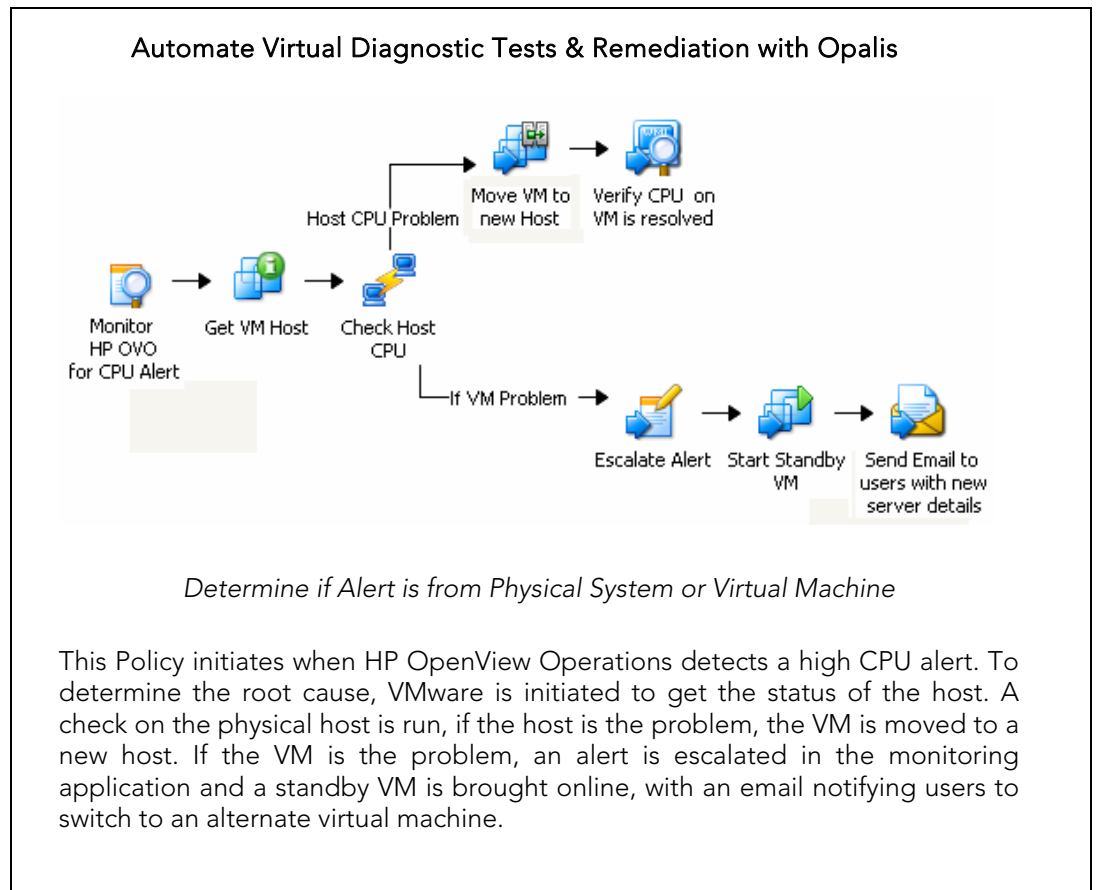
Automate Virtual Diagnostic Tests & Remediation with Opalis

Host CPU Problem

Move VM to new Host

Verify CPU on VM is resolved

Monitor HP OVO for CPU Alert

Get VM Host

Check Host CPU

If VM Problem

Escalate Alert

Start Standby VM

Send Email to users with new server details

Determine if Alert is from Physical System or Virtual Machine

This Policy initiates when HP OpenView Operations detects a high CPU alert. To determine the root cause, VMware is initiated to get the status of the host. A check on the physical host is run, if the host is the problem, the VM is moved to a new host. If the VM is the problem, an alert is escalated in the monitoring application and a standby VM is brought online, with an email notifying users to switch to an alternate virtual machine.